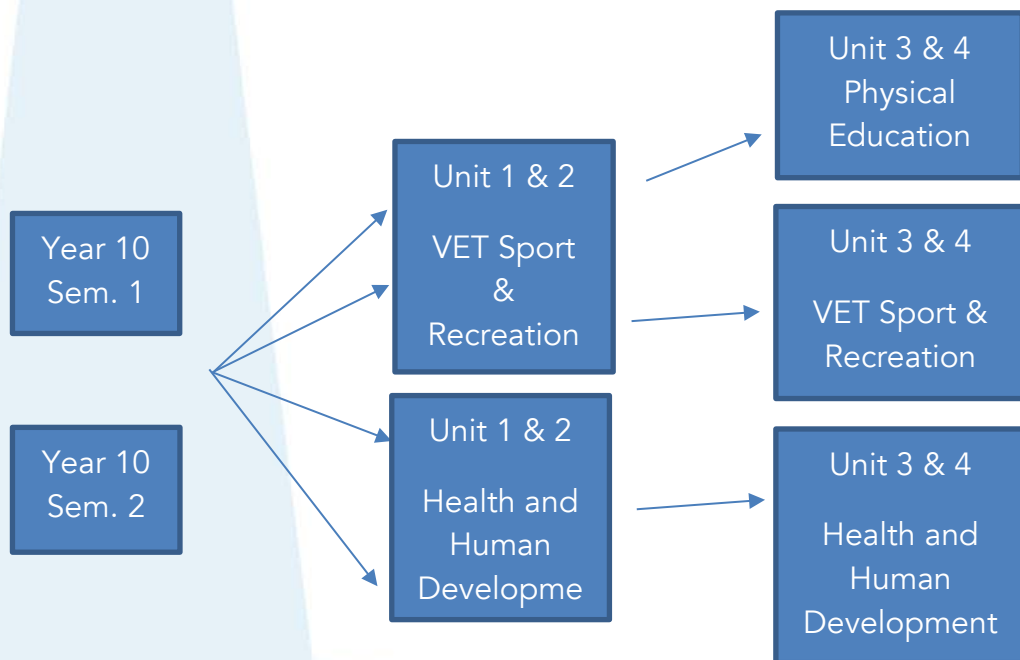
Year 10 Sem. 1

Year 10 Sem. 2

Unit 1 & 2

VET Sport & Recreation

Unit 1 & 2

Health and Human Developme

Unit 3 & 4 Physical Education

Unit 3 & 4

VET Sport & Recreation

Unit 3 & 4

Health and Human Development